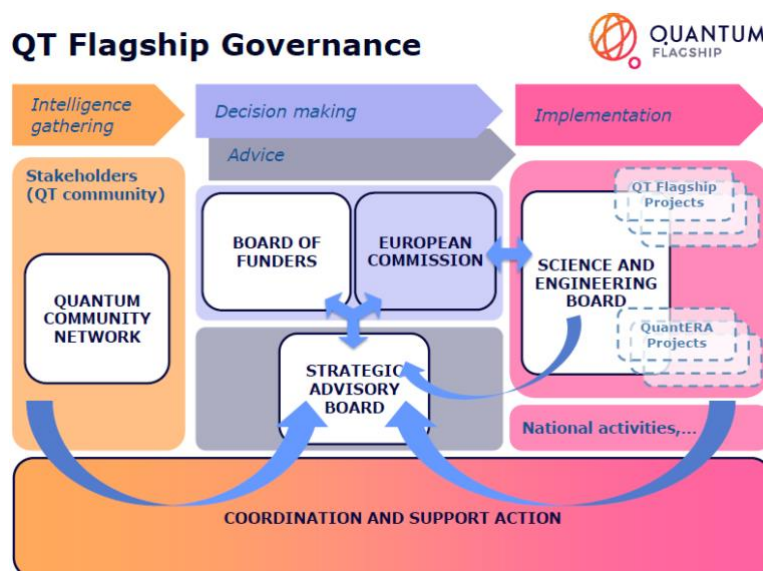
QT Flagship Governance

QUANTUM FLAGSHIP

Intelligence gathering

Decision making

Advice

Implementation

Stakeholders (QT community)

QUANTUM COMMUNITY NETWORK

BOARD OF FUNDERS

EUROPEAN COMMISSION

QT Flagship Projects

SCIENCE AND ENGINEERING BOARD

QuantERA Projects

STRATEGIC ADVISORY BOARD

National activities,...

COORDINATION AND SUPPORT ACTION